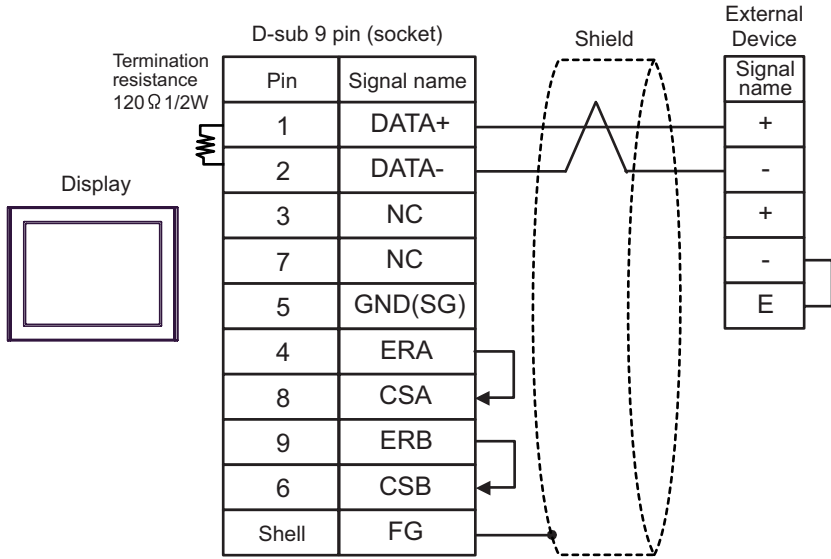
D-sub 9 pin (socket)

Shield

External Device

Termination resistance 120Ω 1/2W

Display

| Pin | Signal name |
|---|---|
| 1 | DATA+ |
| 2 | DATA- |
| 3 | NC |
| 7 | NC |
| 5 | GND(SG) |
| 4 | ERA |
| 8 | CSA |
| 9 | ERB |
| 6 | CSB |
| Shell | FG |

| Signal name |
|---|
| + |
| - |
| + |
| - |
| E |